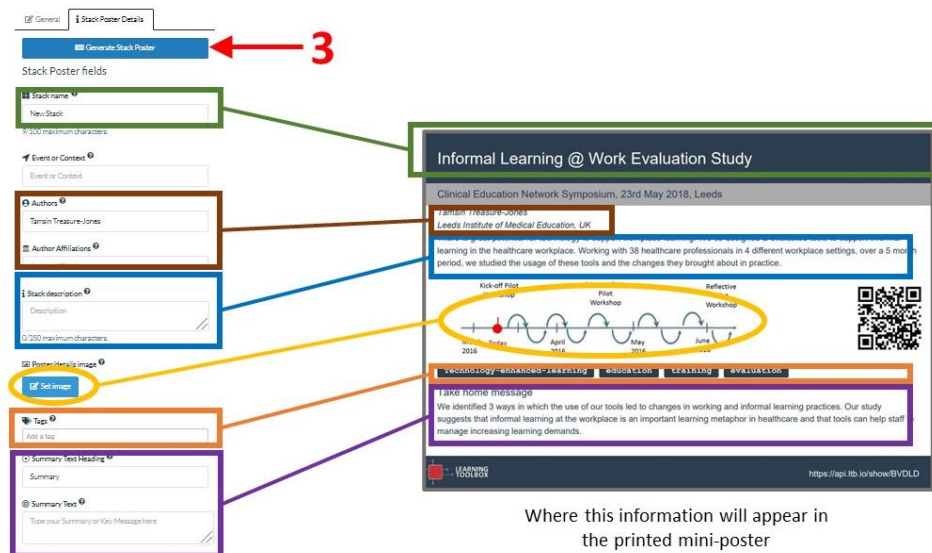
General | Stack Poster Details

Generate Stack Poster

3

Stack Poster fields

Stack name

New Stack

9/100 maximum characters.

Event or Context

Event or Context

Authors

Tamsin Treasure-Jones

Author Affiliations

Stack description

Description

0/250 maximum characters.

Poster details image

Set image

Tags

Add a tag

Summary Text Heading

Summary

Summary Text

Type your Summary or Key Message here

Informal Learning @ Work Evaluation Study

Clinical Education Network Symposium, 23rd May 2018, Leeds

Tamsin Treasure-Jones
Leeds Institute of Medical Education, UK

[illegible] learning in the healthcare workplace. Working with 38 healthcare professionals in 4 different workplace settings, over a 5 month period, we studied the usage of these tools and the changes they brought about in practice.

Kick-off Pilot Workshop

Pilot Workshop

Reflective Workshop

2016

Today

April 2016

May 2016

June 2016

technology-enhanced-learning

education

training

evaluation

Take home message

We identified 3 ways in which the use of our tools led to changes in working and informal learning practices. Our study suggests that informal learning at the workplace is an important learning metaphor in healthcare and that tools can help staff manage increasing learning demands.

LEARNING TOOLBOX

https://api.ltb.io/show/BVDLD

Where this information will appear in the printed mini-poster